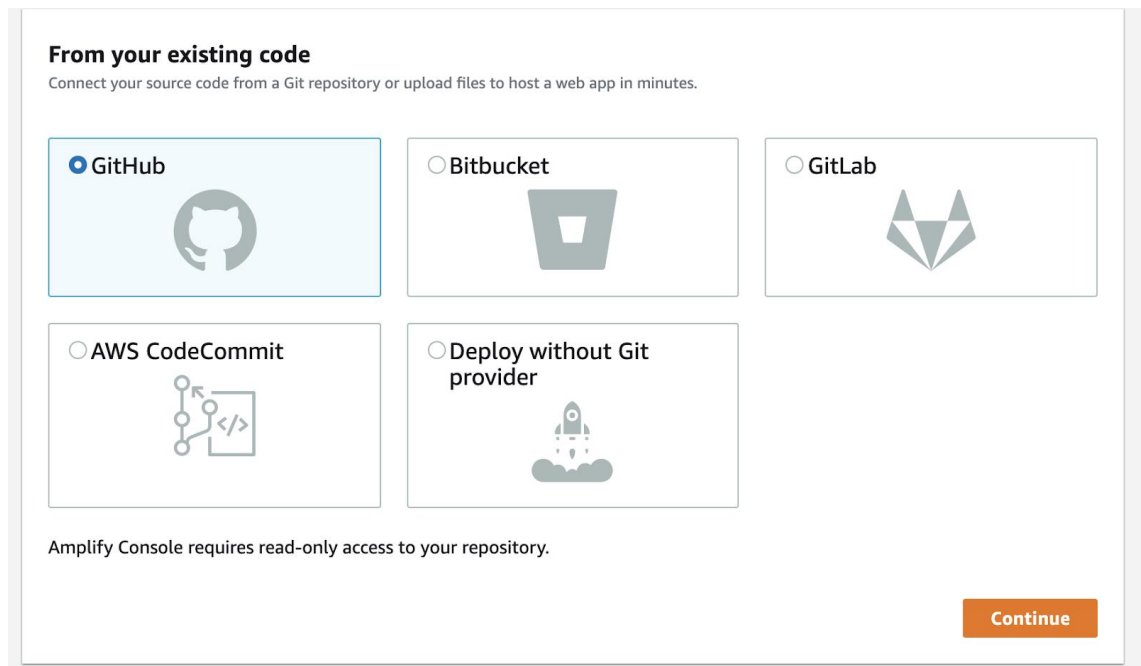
From your existing code

Connect your source code from a Git repository or upload files to host a web app in minutes.

GitHub

Bitbucket

GitLab

AWS CodeCommit

</>

Deploy without Git provider

Amplify Console requires read-only access to your repository.

Continue